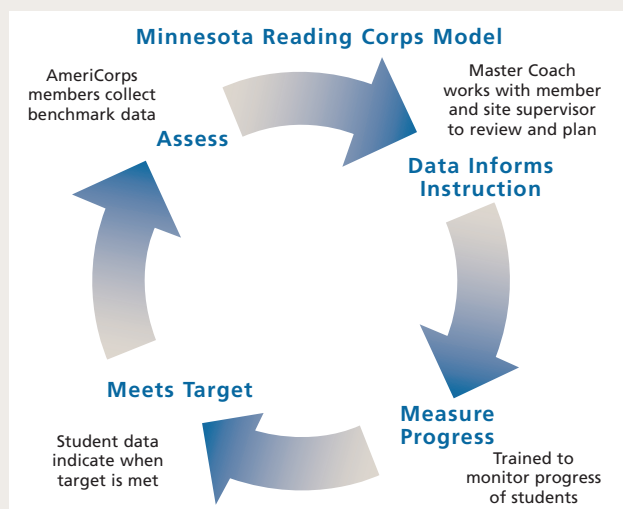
Minnesota Reading Corps Model

AmeriCorps members collect benchmark data

Assess

Master Coach works with member and site supervisor to review and plan

Data Informs Instruction

Measure Progress

Trained to monitor progress of students

Meets Target

Student data indicate when target is met